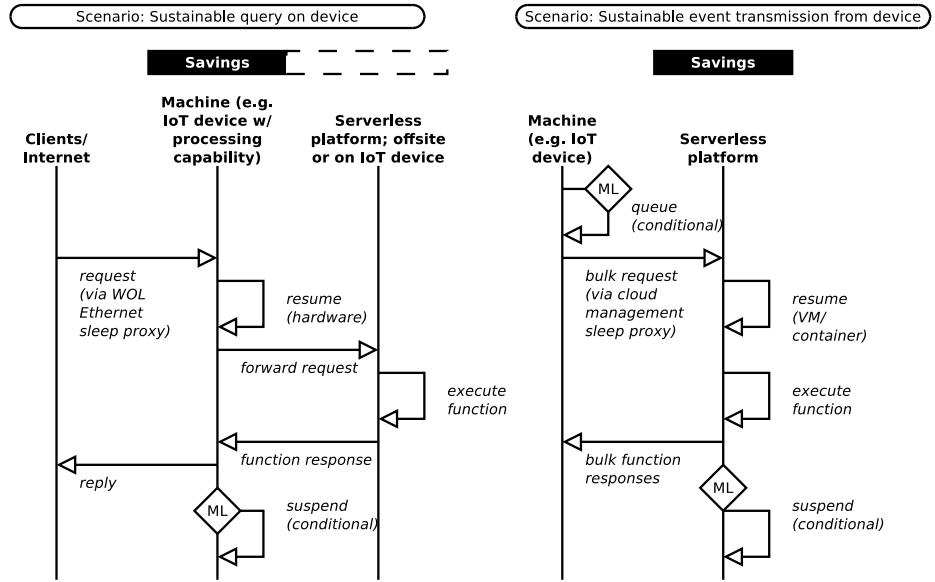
Scenario: Sustainable query on device

Savings

Clients/ Internet

Machine (e.g. IoT device w/ processing capability)

Serverless platform; offsite or on IoT device

request (via WOL Ethernet sleep proxy)

resume (hardware)

forward request

execute function

function response

reply

ML

suspend (conditional)

Scenario: Sustainable event transmission from device

Savings

Machine (e.g. IoT device)

Serverless platform

ML

queue (conditional)

bulk request (via cloud management sleep proxy)

resume (VM/ container)

execute function

bulk function responses

ML

suspend (conditional)